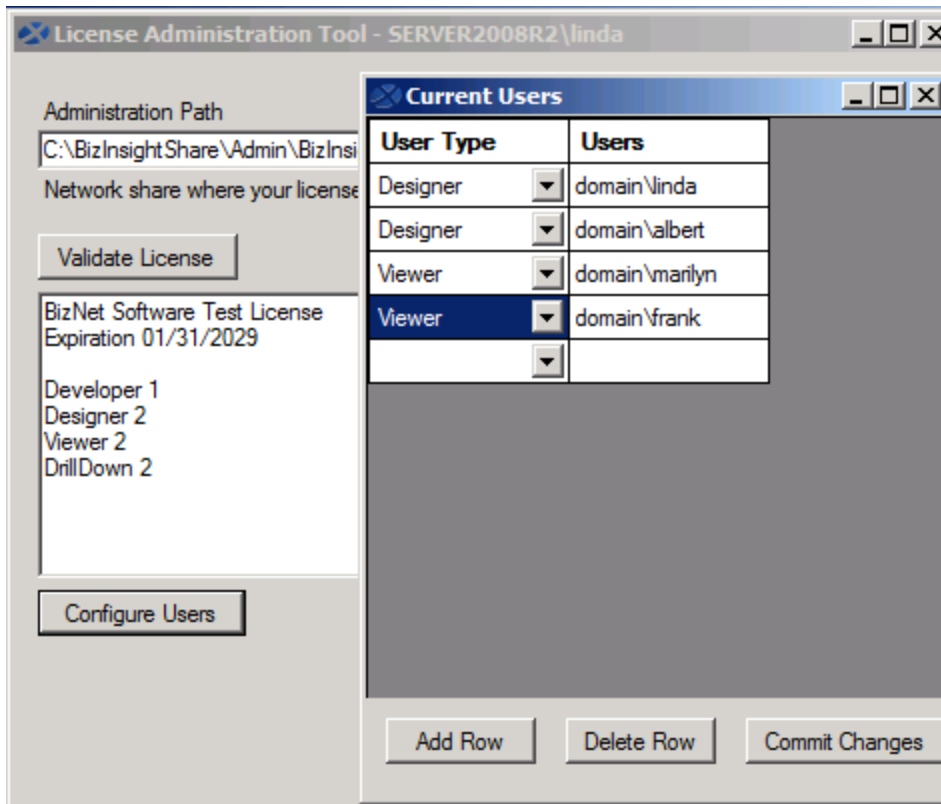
License Administration Tool - SERVER2008R2\linda

Administration Path

C:\BizInsightShare\Admin\BizInsi

Network share where your license

Validate License

BizNet Software Test License
Expiration 01/31/2029

Developer 1
Designer 2
Viewer 2
DrillDown 2

Configure Users

Current Users

| User Type | Users |
|---|---|
| Designer | domain\linda |
| Designer | domain\albert |
| Viewer | domain\marilyn |
| Viewer | domain\frank |
| | |

Add Row

Delete Row

Commit Changes